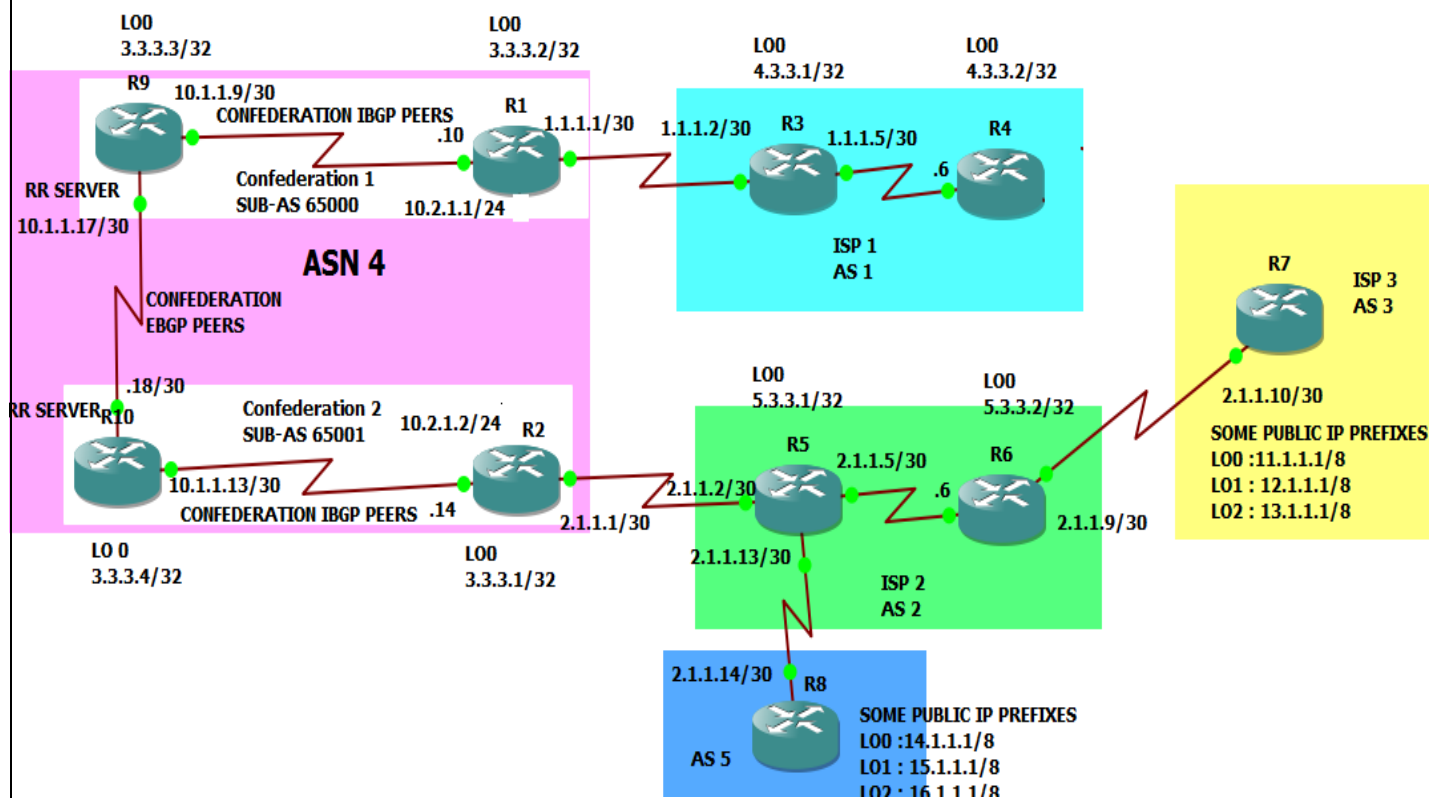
LO0
3.3.3.3/32

LO0
3.3.3.2/32

LO0
4.3.3.1/32

LO0
4.3.3.2/32

R9
10.1.1.9/30
CONFEDERATION IBGP PEERS
R1
.10
1.1.1.1/30
1.1.1.2/30
R3
1.1.1.5/30
R4
.6

RR SERVER
Confederation 1
SUB-AS 65000
10.2.1.1/24
10.1.1.17/30

ASN 4

ISP 1
AS 1

R7
ISP 3
AS 3

CONFEDERATION
EBGP PEERS

.18/30

LO0
5.3.3.1/32

LO0
5.3.3.2/32

2.1.1.10/30

RR SERVER
R10
Confederation 2
SUB-AS 65001
10.2.1.2/24
R2
R5
2.1.1.5/30
R6
.6

SOME PUBLIC IP PREFIXES
LO0 :11.1.1.1/8
LO1 : 12.1.1.1/8
LO2 : 13.1.1.1/8

10.1.1.13/30
2.1.1.2/30
CONFEDERATION IBGP PEERS
.14
2.1.1.1/30
2.1.1.9/30

LO 0
3.3.3.4/32

LO0
3.3.3.1/32

2.1.1.13/30

ISP 2
AS 2

2.1.1.14/30
R8

SOME PUBLIC IP PREFIXES
LO0 :14.1.1.1/8
LO1 : 15.1.1.1/8
LO2 : 16.1.1.1/8

AS 5